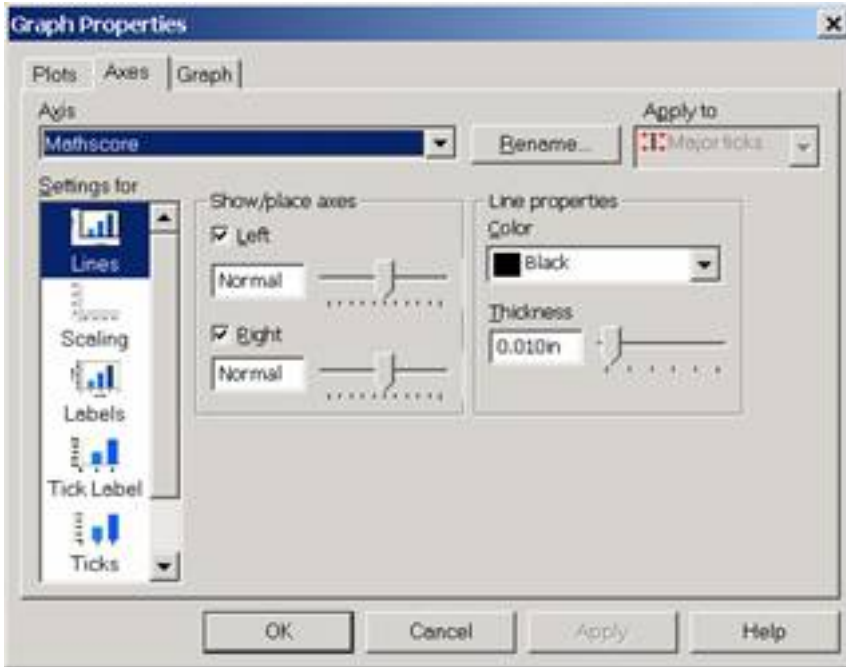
Graph Properties

Plots Axes Graph

Axis
Mathscore
Rename...
Apply to
Major ticks

Settings for
Lines
Scaling
Labels
Tick Label
Ticks

Show/place axes
☑ Left
Normal
☑ Right
Normal

Line properties
Color
Black
Thickness
0.010in

OK Cancel Apply Help